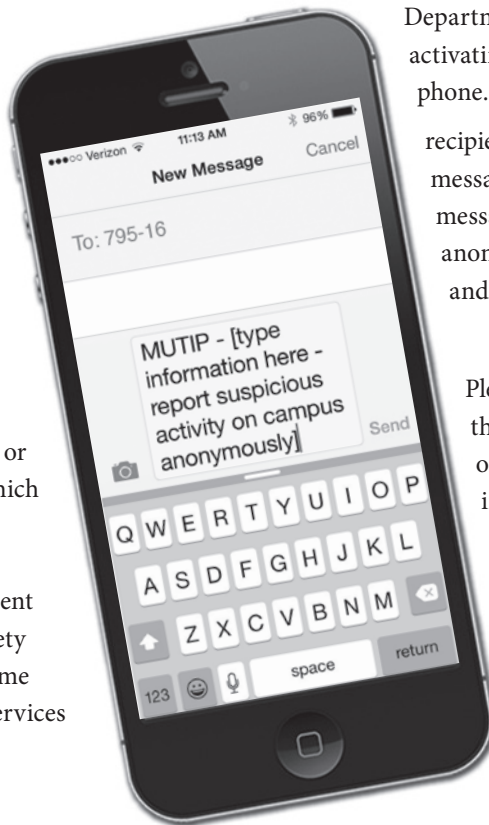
Departm
activati
phone.

recipie
messa
mess
anor
and

Ple
th
o
i

or
hich

ent
ety
me
ervices

Verizon 11:13 AM 96%
New Message Cancel
To: 795-16
MUTIP - [type information here - report suspicious activity on campus anonymously]
Send
Q W E R T Y U I O P
A S D F G H J K L
Z X C V B N M
123 space return